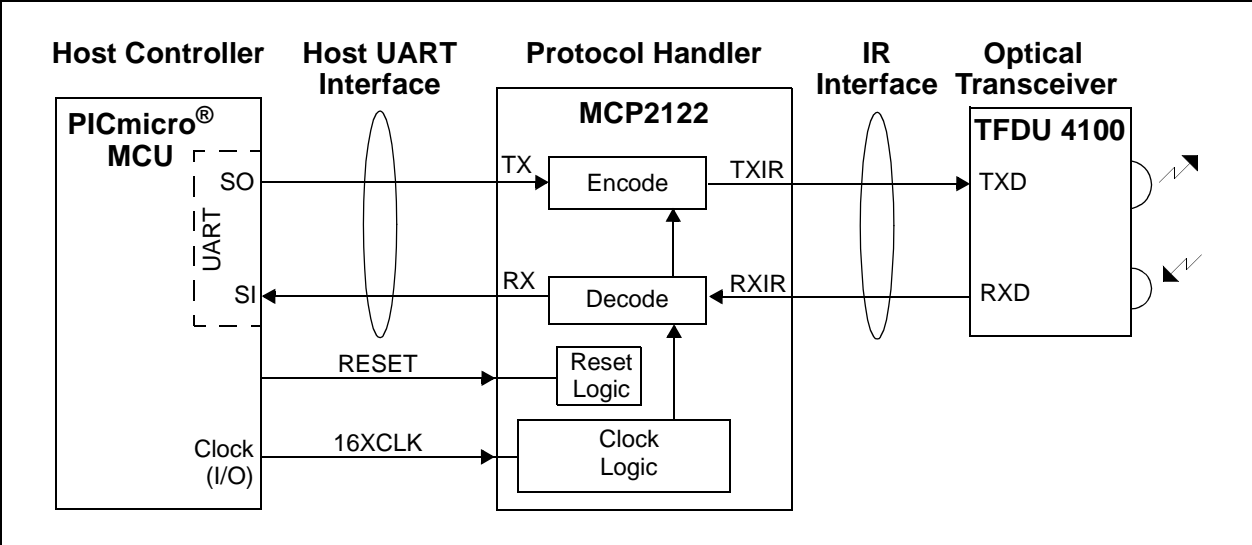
Host Controller

Host UART Interface

Protocol Handler

IR Interface

Optical Transceiver

PICmicro® MCU

UART

SO

SI

MCP2122

TX

Encode

TXIR

RX

Decode

RXIR

TFDU 4100

TXD

RXD

RESET

Reset Logic

Clock (I/O)

16XCLK

Clock Logic